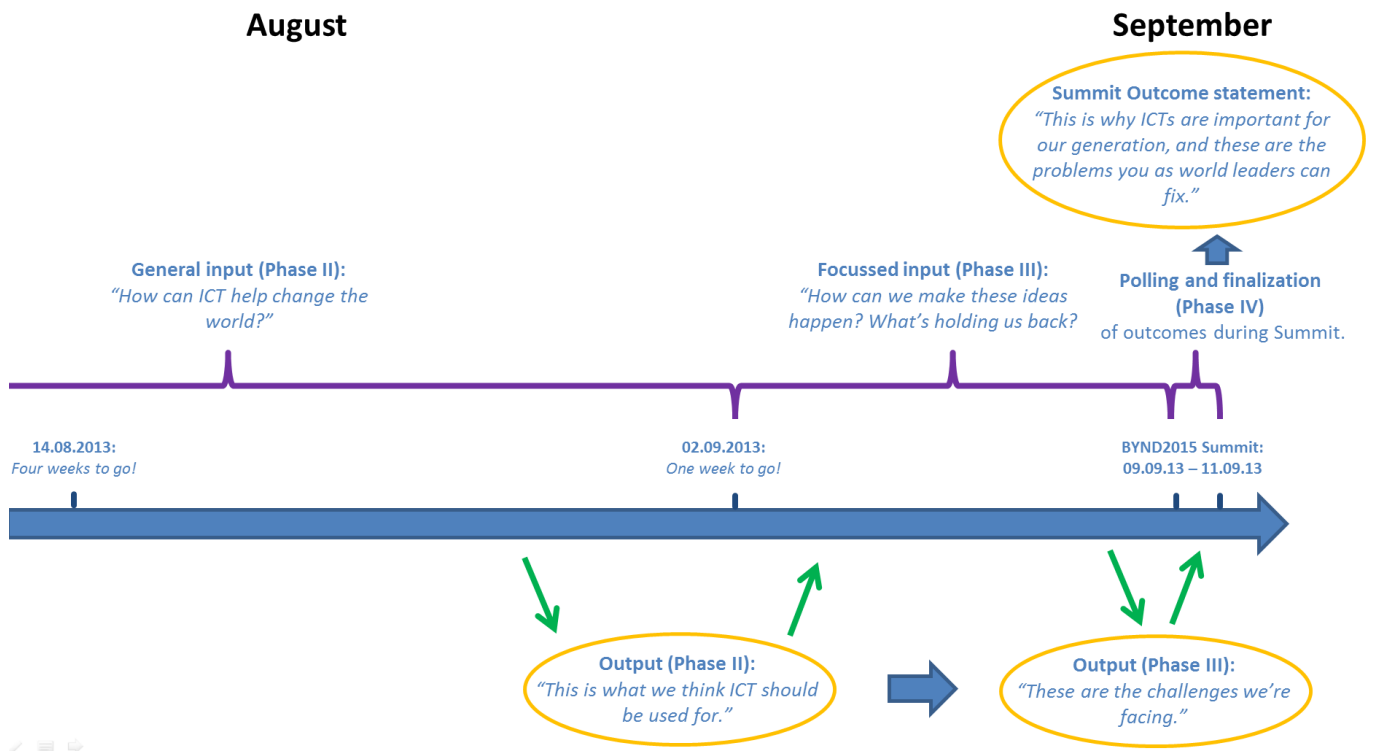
August

September

Summit Outcome statement:
"This is why ICTs are important for our generation, and these are the problems you as world leaders can fix."

General input (Phase II):
"How can ICT help change the world?"

Focussed input (Phase III):
"How can we make these ideas happen? What's holding us back?

Polling and finalization (Phase IV)
of outcomes during Summit.

14.08.2013:
Four weeks to go!

02.09.2013:
One week to go!

BYND2015 Summit:
09.09.13 – 11.09.13

Output (Phase II):
"This is what we think ICT should be used for."

Output (Phase III):
"These are the challenges we're facing."